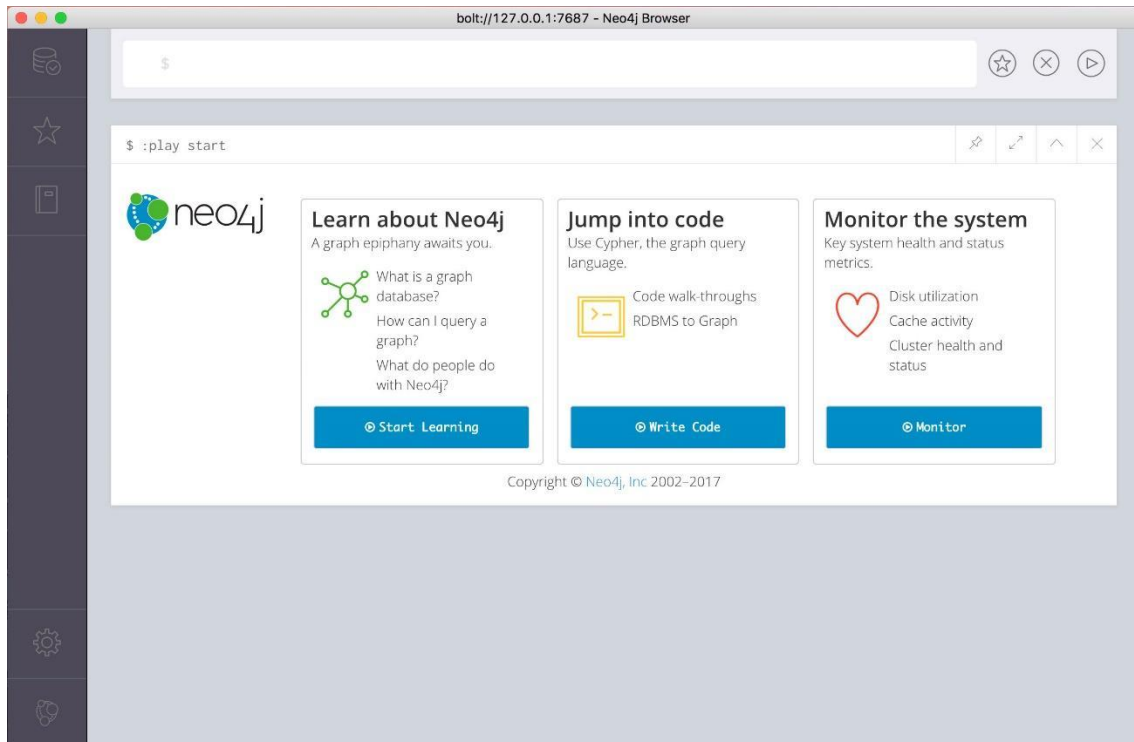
bolt://127.0.0.1:7687 - Neo4j Browser

$

$ :play start

neo4j

Learn about Neo4j
A graph epiphany awaits you.

What is a graph database?

How can I query a graph?

What do people do with Neo4j?

Start Learning

Jump into code
Use Cypher, the graph query language.

Code walk-throughs

RDBMS to Graph

Write Code

Monitor the system
Key system health and status metrics.

Disk utilization

Cache activity

Cluster health and status

Monitor

Copyright © Neo4j, Inc 2002–2017